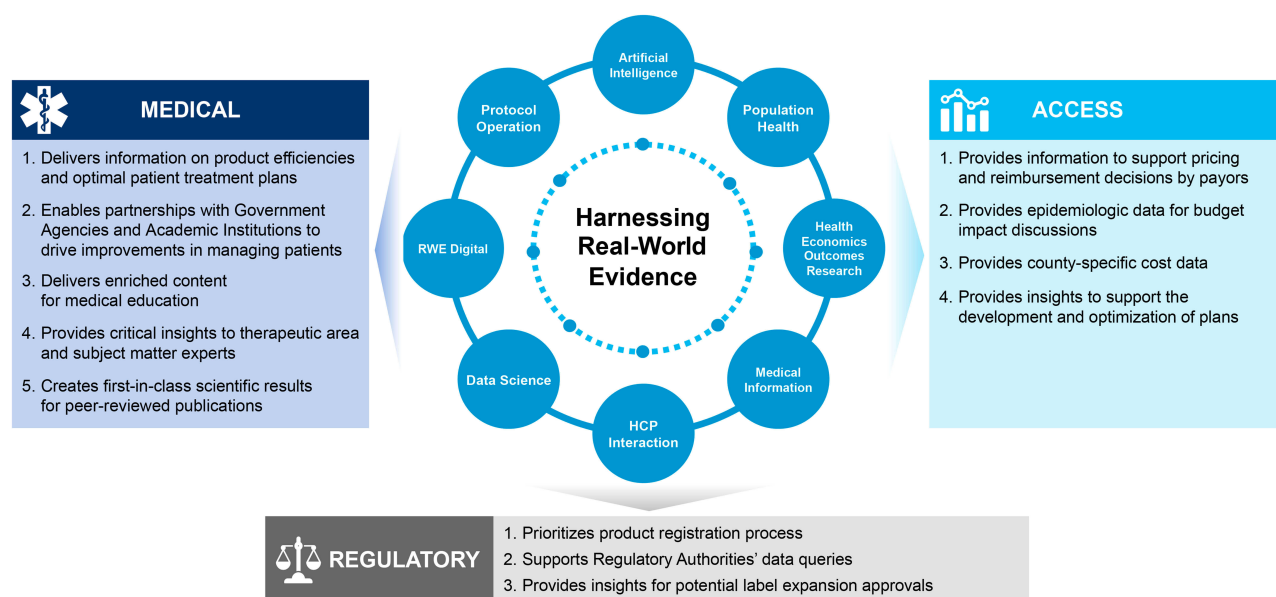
MEDICAL

1. Delivers information on product efficiencies and optimal patient treatment plans

2. Enables partnerships with Government Agencies and Academic Institutions to drive improvements in managing patients

3. Delivers enriched content for medical education

4. Provides critical insights to therapeutic area and subject matter experts

5. Creates first-in-class scientific results for peer-reviewed publications

Artificial Intelligence

Population Health

Health Economics Outcomes Research

Medical Information

HCP Interaction

Data Science

RWE Digital

Protocol Operation

Harnessing Real-World Evidence

ACCESS

1. Provides information to support pricing and reimbursement decisions by payors

2. Provides epidemiologic data for budget impact discussions

3. Provides county-specific cost data

4. Provides insights to support the development and optimization of plans

REGULATORY

1. Prioritizes product registration process

2. Supports Regulatory Authorities' data queries

3. Provides insights for potential label expansion approvals